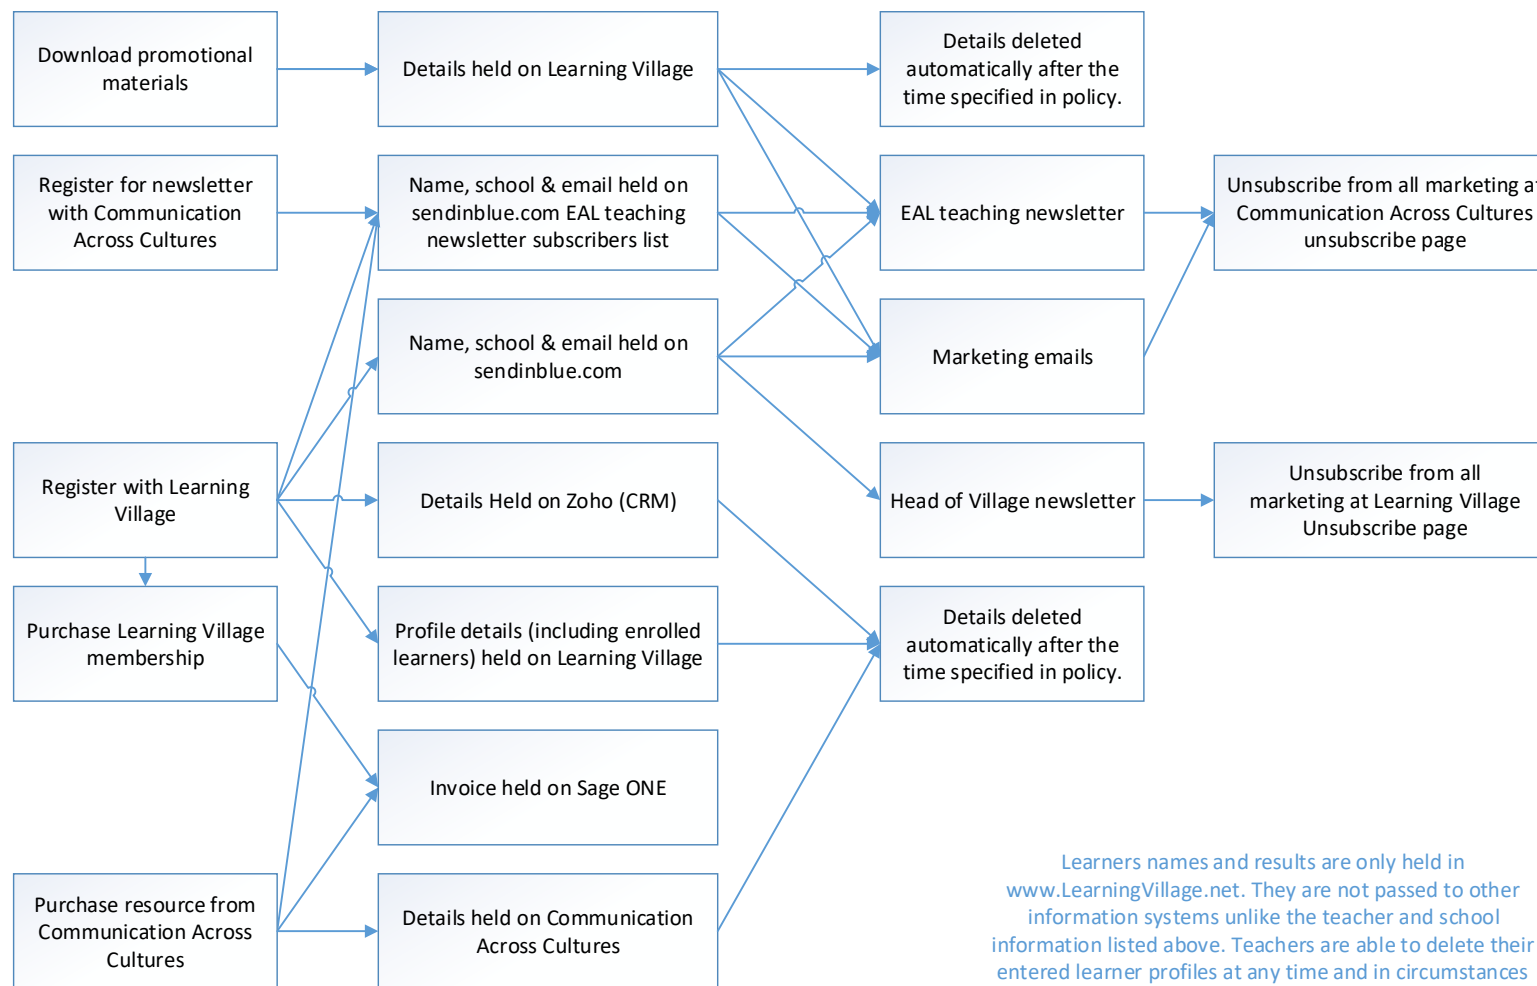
Download promotional materials

Register for newsletter with Communication Across Cultures

Register with Learning Village

Purchase Learning Village membership

Purchase resource from Communication Across Cultures

Details held on Learning Village

Name, school & email held on sendinblue.com EAL teaching newsletter subscribers list

Name, school & email held on sendinblue.com

Details Held on Zoho (CRM)

Profile details (including enrolled learners) held on Learning Village

Invoice held on Sage ONE

Details held on Communication Across Cultures

Details deleted automatically after the time specified in policy.

EAL teaching newsletter

Marketing emails

Head of Village newsletter

Details deleted automatically after the time specified in policy.

Unsubscribe from all marketing at Communication Across Cultures unsubscribe page

Unsubscribe from all marketing at Learning Village Unsubscribe page

Learners names and results are only held in www.LearningVillage.net. They are not passed to other information systems unlike the teacher and school information listed above. Teachers are able to delete their entered learner profiles at any time and in circumstances